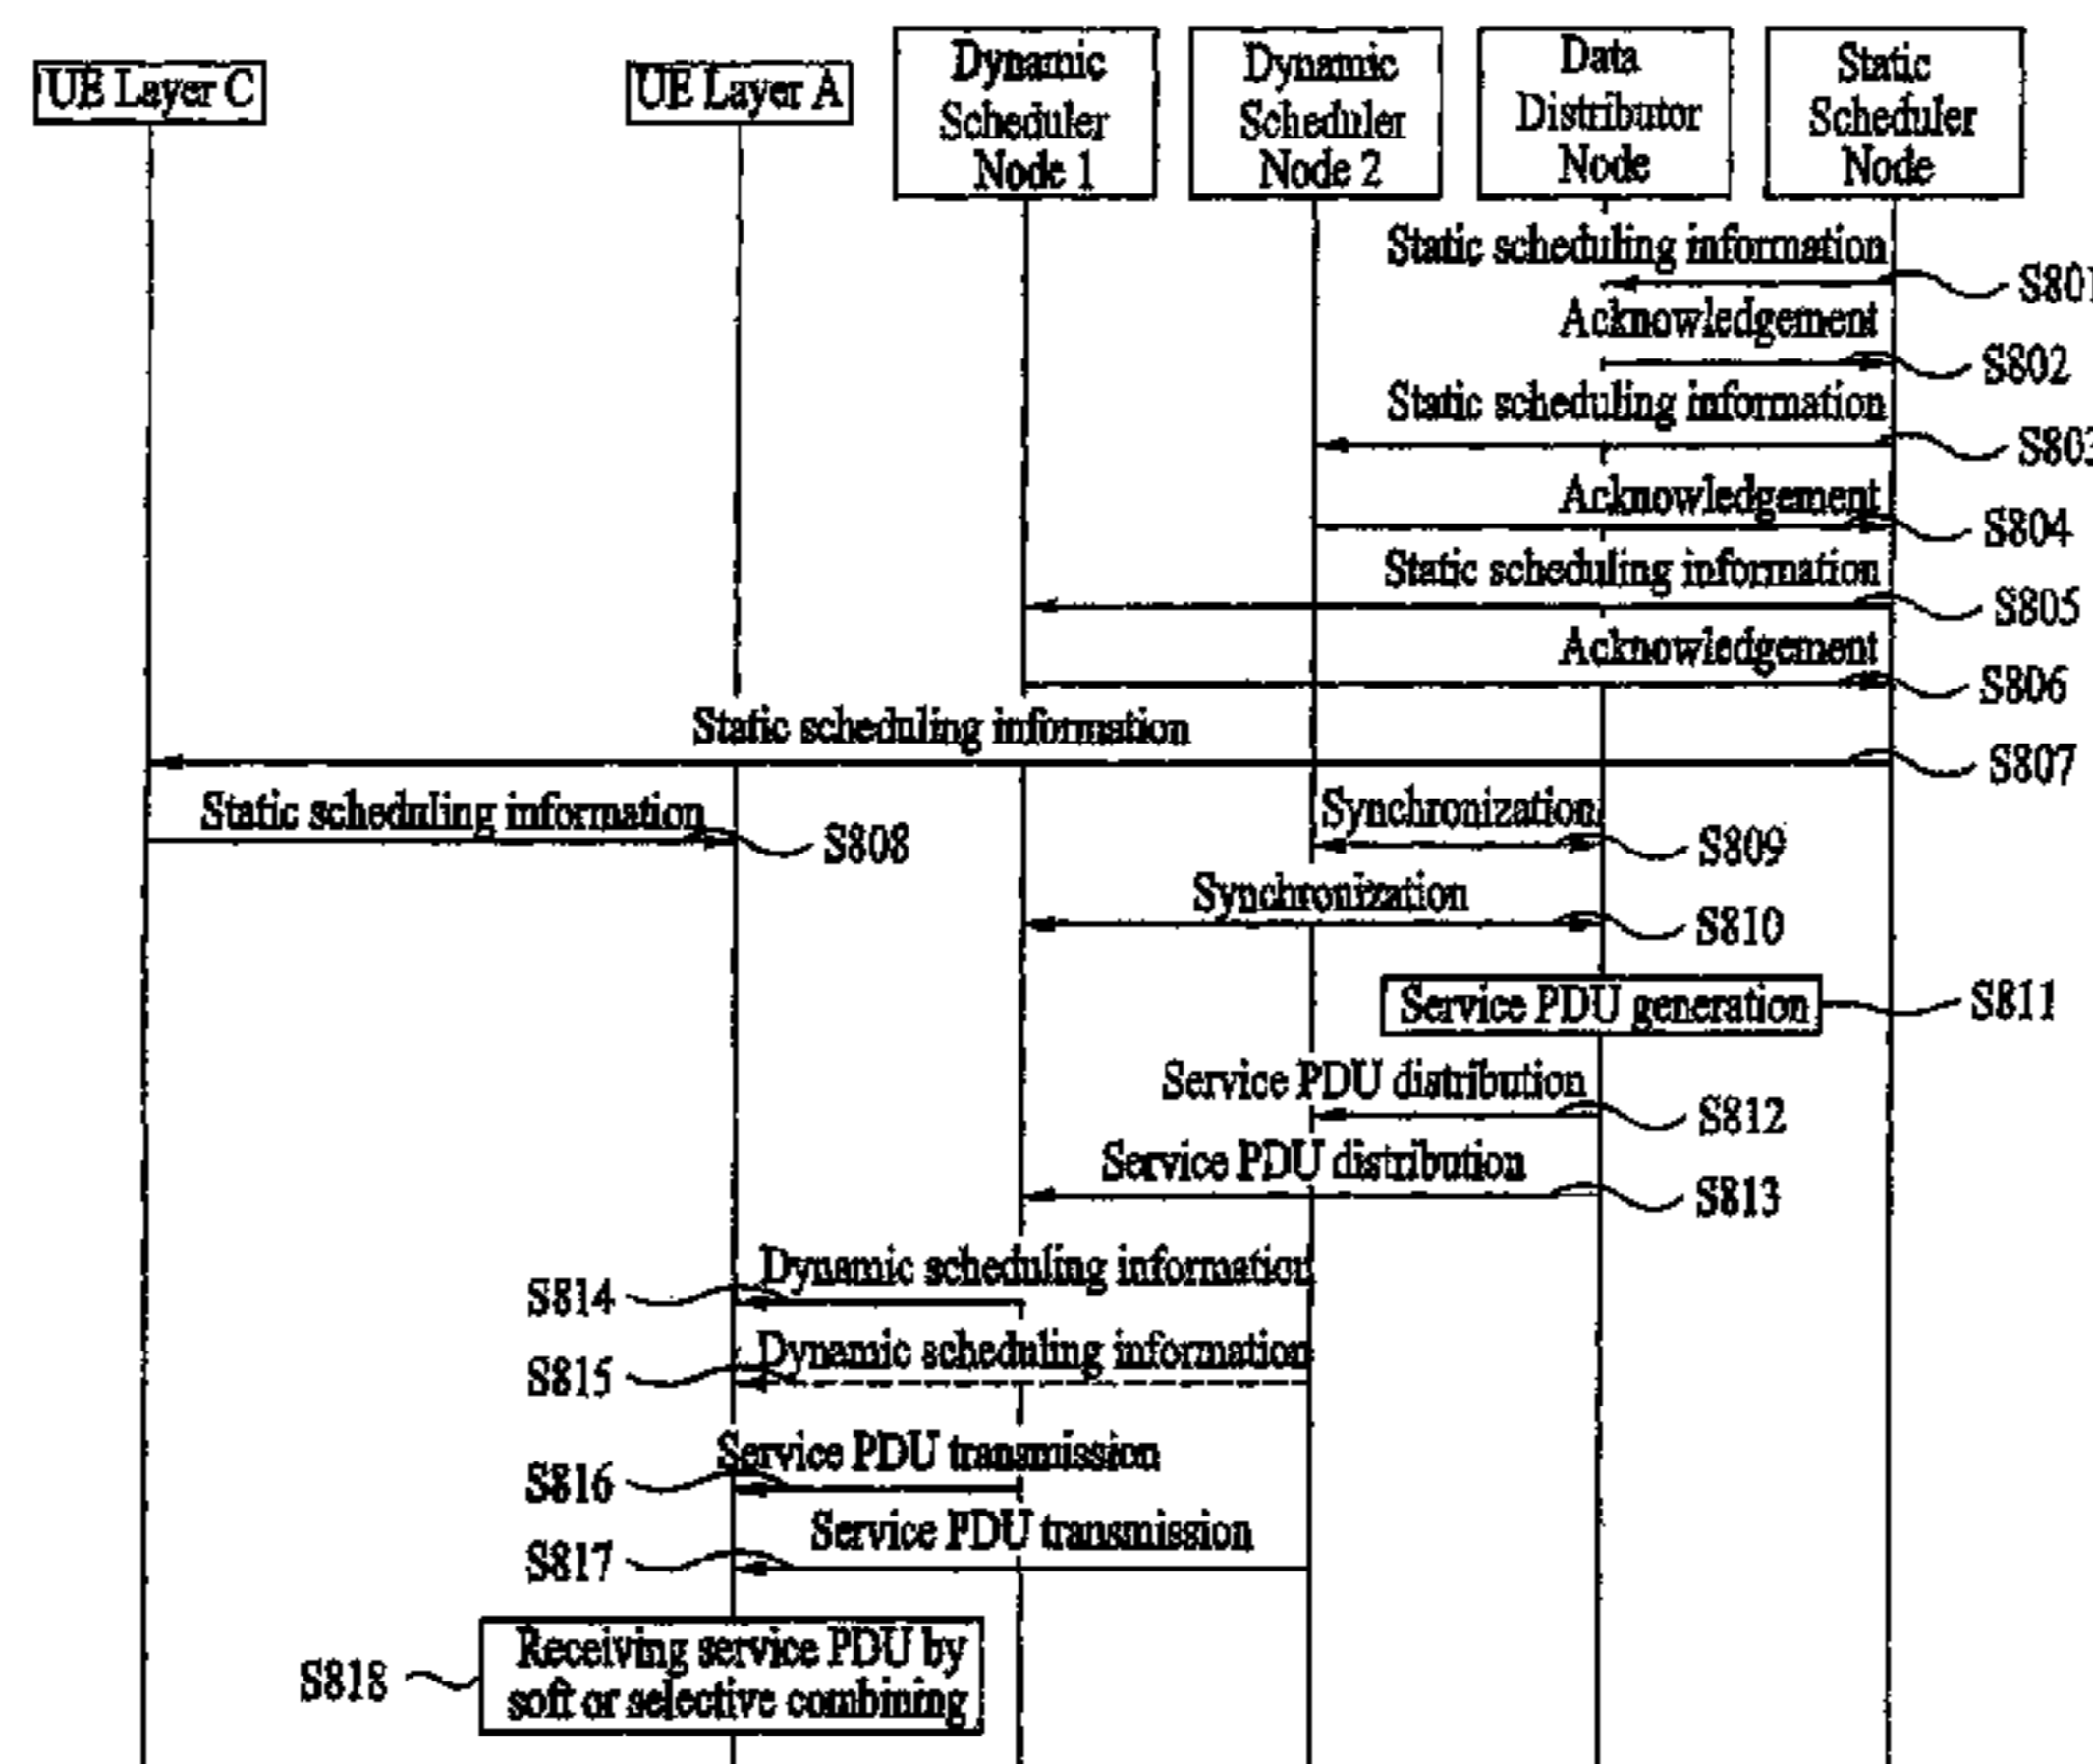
UE Layer C

UE Layer A

Dynamic Scheduler Node 1

Dynamic Scheduler Node 2

Data Distributor Node

Static Scheduler Node

Static scheduling information
S801

Acknowledgement
S802

Static scheduling information
S803

Acknowledgement
S804

Static scheduling information
S805

Acknowledgement
S806

Static scheduling information
S807

Static scheduling information
S808

Synchronization
S809

Synchronization
S810

Service PDU generation
S811

Service PDU distribution
S812

Service PDU distribution
S813

Dynamic scheduling information
S814

Dynamic scheduling information
S815

Service PDU transmission
S816

Service PDU transmission
S817

S818
Receiving service PDU by soft or selective combining